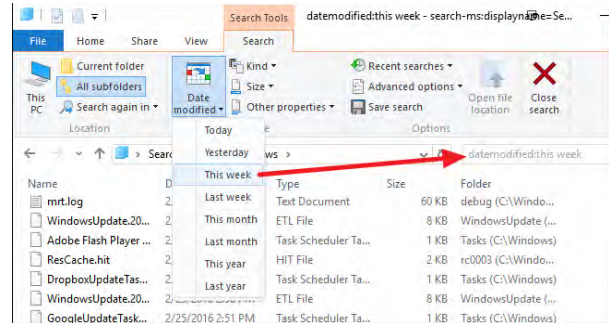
Search Tools datemodified:this week - search-ms:displayname=Se...

File Home Share View Search

This PC
Current folder
All subfolders
Search again in
Location

Date modified
Kind
Size
Other properties

Today
Yesterday
This week
Last week
This month
Last month
This year
Last year

Recent searches
Advanced options
Save search
Options

Open file location
Close search

Searc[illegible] ws >

datemodified:this week

| Name | D | Type | Size | Folder |
|---|---|---|---|---|
| mrt.log | 2/ | Text Document | 60 KB | debug (C:\Windo... |
| WindowsUpdate.20... | 2/ | ETL File | 8 KB | WindowsUpdate (... |
| Adobe Flash Player ... | 2/ | Task Scheduler Ta... | 1 KB | Tasks (C:\Windows) |
| ResCache.hit | 2/ | HIT File | 2 KB | rc0003 (C:\Windo... |
| DropboxUpdateTas... | 2/ | Task Scheduler Ta... | 1 KB | Tasks (C:\Windows) |
| WindowsUpdate.20... | 2/ | ETL File | 8 KB | WindowsUpdate (... |
| GoogleUpdateTask... | 2/25/2016 2:51 PM | Task Scheduler Ta... | 1 KB | Tasks (C:\Windows) |